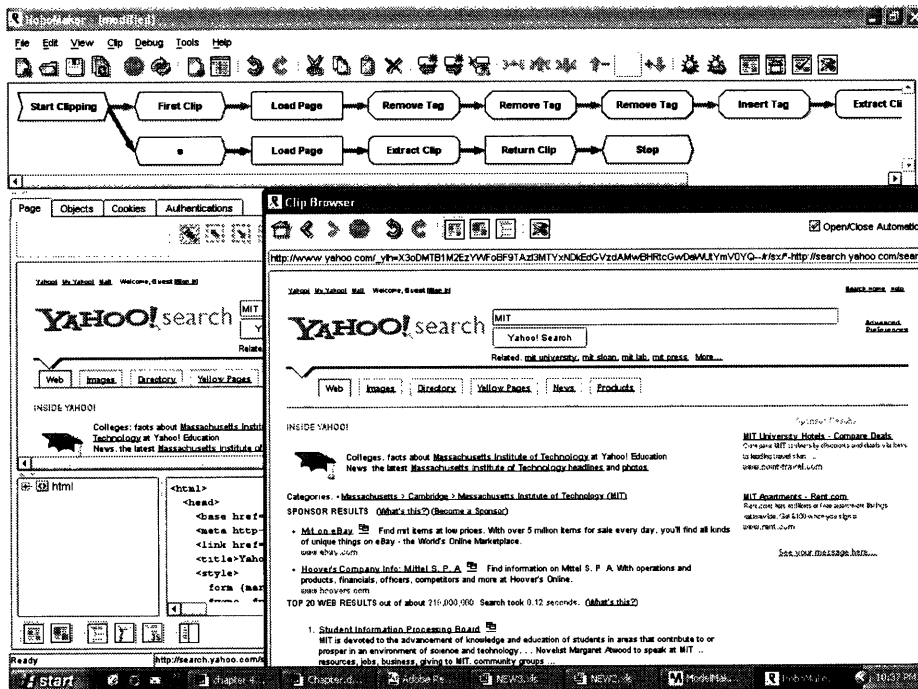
RoboMaker - [model1.rsl]

File Edit View Clip Debug Tools Help

Start Clipping
First Clip
Load Page
Remove Tag
Remove Tag
Remove Tag
Insert Tag
Extract Cli
Load Page
Extract Clip
Return Clip
Stop

Page Objects Cookies Authentications

Yahoo! My Yahoo! Mail Welcome, Guest [Sign In]

YAHOO! search MIT

Web Images Directory Yellow Pages

INSIDE YAHOO!

Colleges: facts about Massachusetts Institute of Technology at Yahoo! Education
News: the latest Massachusetts Institute of

html

<html>
<head>
<base href
<meta http-
<link href
<title>Yaho
<style>
form (mar

Clip Browser

Open/Close Automatic

http://www.yahoo.com/_ylh=X3oDMTB1M2EzYWFoBF9TAzI3MTYxNDkEdGVzdAMwBHRtcGwDaWUtYmV0YQ--/r/sx/*-http://search.yahoo.com/sear

Yahoo! My Yahoo! Mail Welcome, Guest [Sign In]
Search Home Help

YAHOO! search MIT
Yahoo! Search
Advanced Preferences
Related: mit university, mit sloan, mit lab, mit press More...

Web Images Directory Yellow Pages News Products

INSIDE YAHOO!

Colleges: facts about Massachusetts Institute of Technology at Yahoo! Education
News: the latest Massachusetts Institute of Technology headlines and photos

Categories: • Massachusetts > Cambridge > Massachusetts Institute of Technology (MIT)
SPONSOR RESULTS (What's this?) (Become a Sponsor)

• Mit on eBay Find mit items at low prices. With over 5 million items for sale every day, you'll find all kinds of unique things on eBay - the World's Online Marketplace.
www.ebay.com

• Hoover's Company Info: Mittel S. P. A. Find information on Mittel S. P. A. With operations and products, financials, officers, competitors and more at Hoover's Online.
www.hoovers.com

TOP 20 WEB RESULTS out of about 216,000,000 Search took 0.12 seconds. (What's this?)

1. Student Information Processing Board
MIT is devoted to the advancement of knowledge and education of students in areas that contribute to or prosper in an environment of science and technology. . . Novelist Margaret Atwood to speak at MIT . . resources, jobs, business, giving to MIT, community groups ...

Sponsor Results

MIT University Hotels - Compare Deals
Compare MIT university hotels discounts and deals via links to leading travel sites ...
www.point-travel.com

MIT Apartments - Rent.com
Rent.com has millions of free apartment listings nationwide. Get $100 when you sign a ...
www.rent.com

See your message here...

Ready
http://search.yahoo.com/s

start
chapter 4
Chapter.d...
Adobe Ph...
NEWS3.rlc
NEWS2.rlc
ModelMak...
RoboMake...
10:37 PM